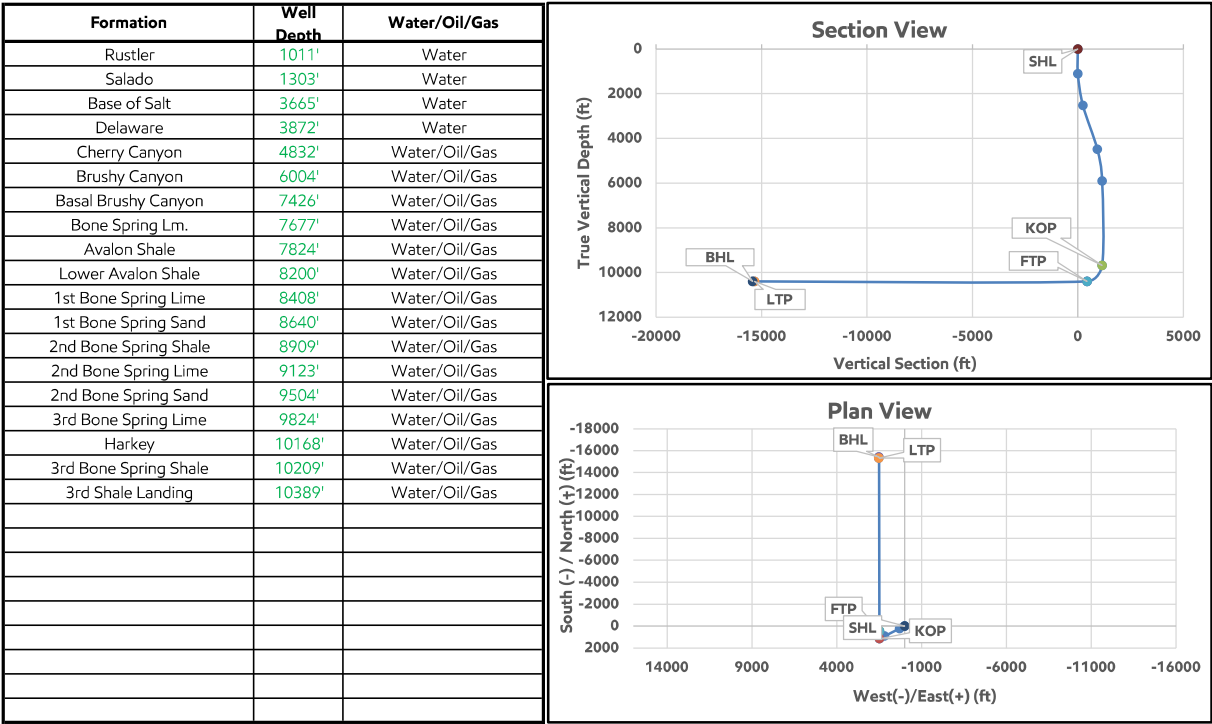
| Formation | Well Depth | Water/Oil/Gas |
|---|---|---|
| Rustler | 1011' | Water |
| Salado | 1303' | Water |
| Base of Salt | 3665' | Water |
| Delaware | 3872' | Water |
| Cherry Canyon | 4832' | Water/Oil/Gas |
| Brushy Canyon | 6004' | Water/Oil/Gas |
| Basal Brushy Canyon | 7426' | Water/Oil/Gas |
| Bone Spring Lm. | 7677' | Water/Oil/Gas |
| Avalon Shale | 7824' | Water/Oil/Gas |
| Lower Avalon Shale | 8200' | Water/Oil/Gas |
| 1st Bone Spring Lime | 8408' | Water/Oil/Gas |
| 1st Bone Spring Sand | 8640' | Water/Oil/Gas |
| 2nd Bone Spring Shale | 8909' | Water/Oil/Gas |
| 2nd Bone Spring Lime | 9123' | Water/Oil/Gas |
| 2nd Bone Spring Sand | 9504' | Water/Oil/Gas |
| 3rd Bone Spring Lime | 9824' | Water/Oil/Gas |
| Harkey | 10168' | Water/Oil/Gas |
| 3rd Bone Spring Shale | 10209' | Water/Oil/Gas |
| 3rd Shale Landing | 10389' | Water/Oil/Gas |
| | | |
| | | |
| | | |
| | | |
| | | |
| | | |
| | | |
| | | |
| | | |

Section View
True Vertical Depth (ft)
0
2000
4000
6000
8000
10000
12000
SHL
KOP
FTP
BHL
LTP
-20000 -15000 -10000 -5000 0 5000
Vertical Section (ft)

Plan View
South (-) / North (+) (ft)
-18000
-16000
-14000
-12000
-10000
-8000
-6000
-4000
-2000
0
2000
BHL
LTP
FTP
SHL
KOP
14000 9000 4000 -1000 -6000 -11000 -16000
West(-)/East(+) (ft)